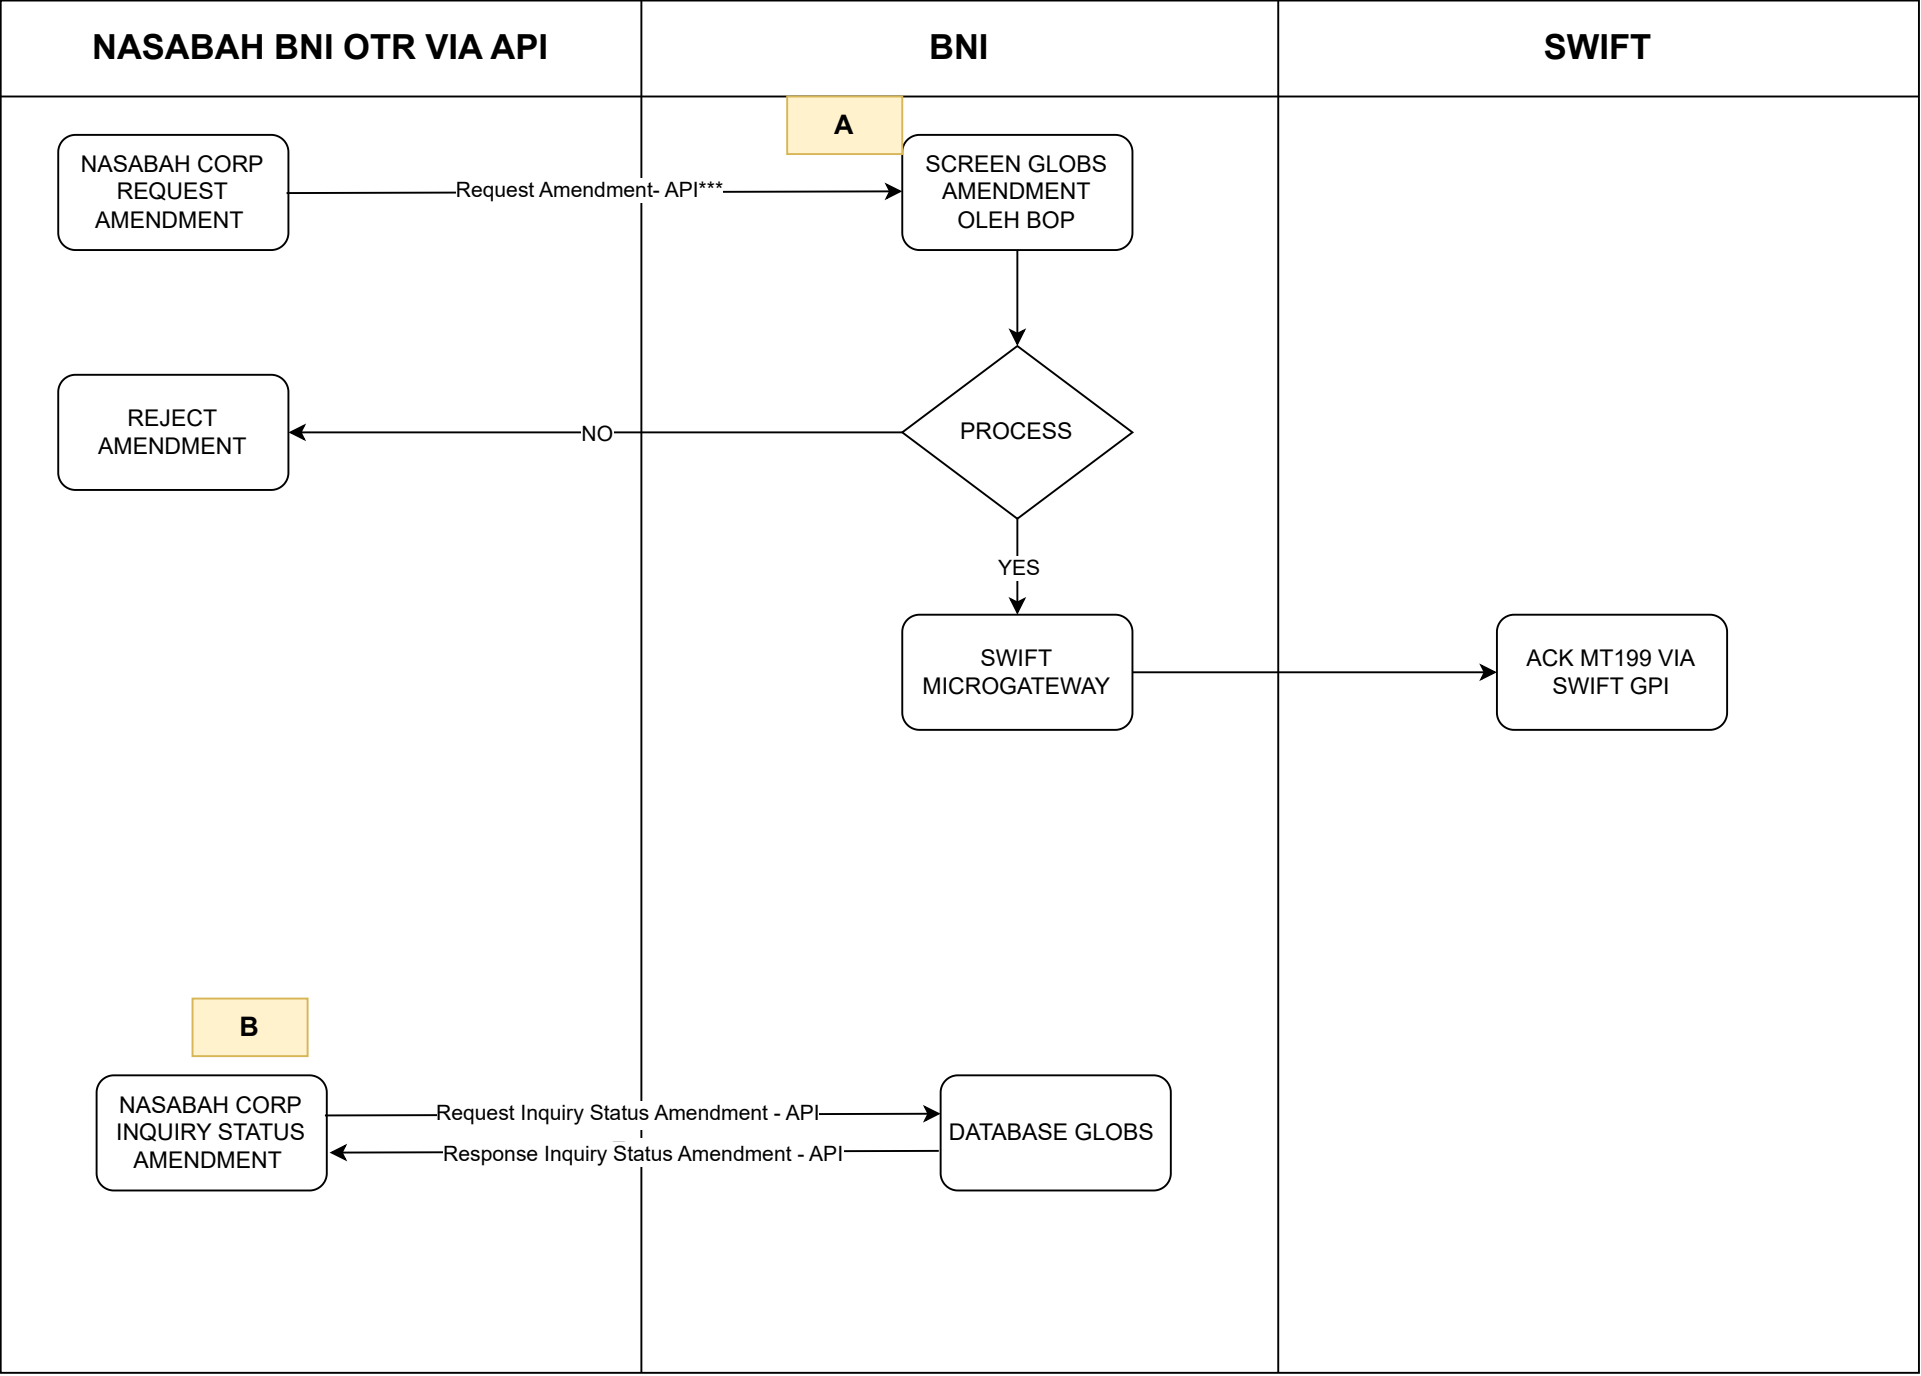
NASABAH BNI OTR VIA API

BNI

SWIFT

A

NASABAH CORP REQUEST AMENDMENT

Request Amendment- API***

SCREEN GLOBS AMENDMENT OLEH BOP

REJECT AMENDMENT

NO

PROCESS

YES

SWIFT MICROGATEWAY

ACK MT199 VIA SWIFT GPI

B

NASABAH CORP INQUIRY STATUS AMENDMENT

Request Inquiry Status Amendment - API

Response Inquiry Status Amendment - API

DATABASE GLOBS